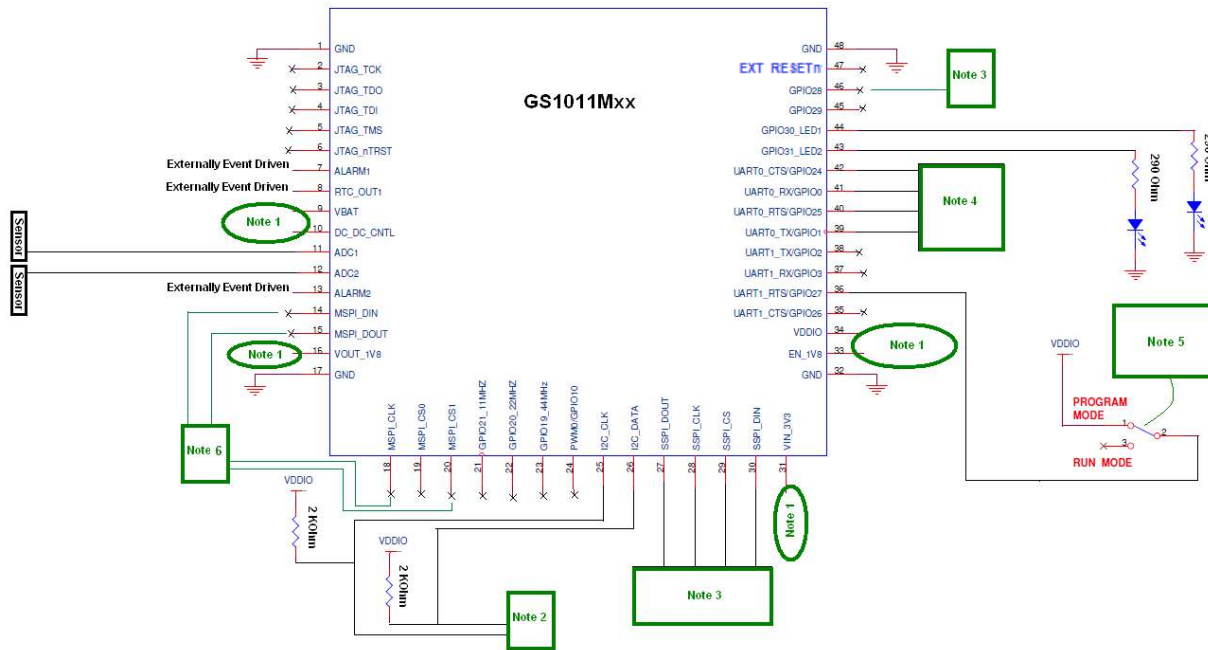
GS1011Mxx

1 GND
2 JTAG_TCK
3 JTAG_TDO
4 JTAG_TDI
5 JTAG_TMS
6 JTAG_nTRST
Externally Event Driven 7 ALARM1
Externally Event Driven 8 RTC_OUT1
9 VBAT
Note 1 10 DC_DC_CNTL
Sensor 11 ADC1
Sensor 12 ADC2
Externally Event Driven 13 ALARM2
14 MSPI_DIN
15 MSPI_DOUT
Note 1 16 VOUT_1V8
17 GND

GND 48
EXT RESETn 47
GPIO28 46
GPIO29 45
GPIO30_LED1 44
GPIO31_LED2 43
UART0_CTS/GPIO24 42
UART0_RX/GPIO0 41
UART0_RTS/GPIO25 40
UART0_TX/GPIO1 39
UART1_TX/GPIO2 38
UART1_RX/GPIO3 37
UART1_RTS/GPIO27 36
UART1_CTS/GPIO26 35
VDDIO 34
EN_1V8 33
GND 32

Note 3
Note 4
Note 1
Note 5
290 Ohm
290 Ohm

18 MSPI_CLK
19 MSPI_CS0
20 MSPI_CS1
21 GPIO21_11MHZ
22 GPIO20_22MHZ
23 GPIO19_44MHZ
24 PWM0/GPIO10
25 I2C_CLK
26 I2C_DATA
27 SSPI_DOUT
28 SSPI_CLK
29 SSPI_CS
30 SSPI_DIN
31 VIN_3V3

Note 6
VDDIO
2 KOhm
VDDIO
2 KOhm
Note 2
Note 3
Note 1

VDDIO
PROGRAM MODE
1
2
3
RUN MODE